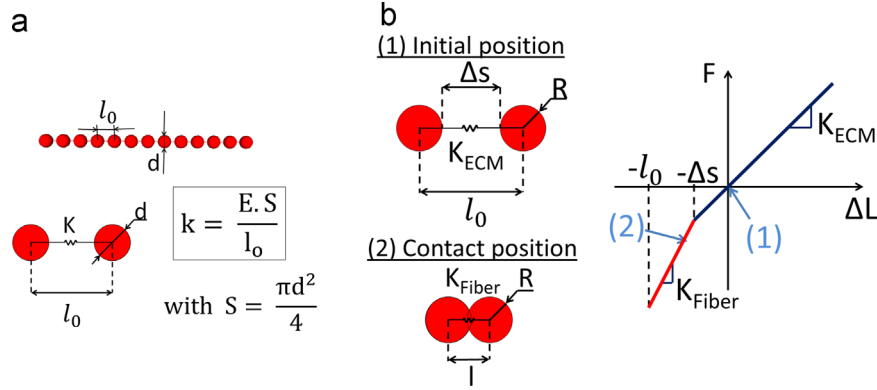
a

$l_0$

d

K

d

$k = \frac{E.S}{l_o}$

$l_0$

with $S = \frac{\pi d^2}{4}$

b

(1) Initial position

Δs

R

$K_{ECM}$

$l_0$

(2) Contact position

$K_{Fiber}$

R

l

F

$K_{ECM}$

-$l_0$

-Δs

ΔL

(2)

(1)

$K_{Fiber}$